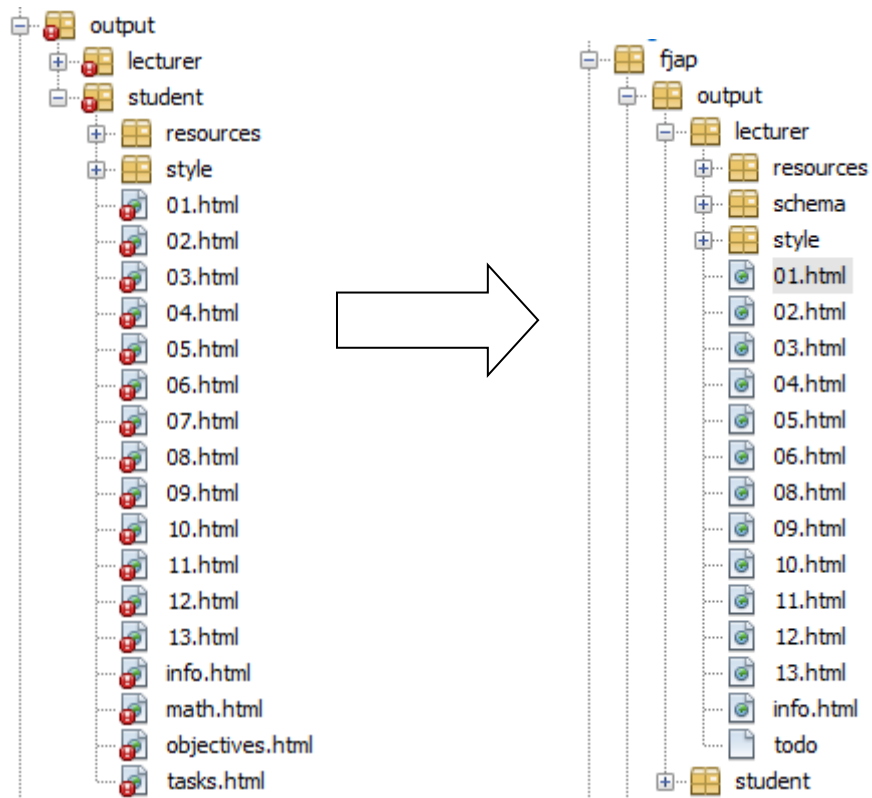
output
lecturer
student
resources
style
01.html
02.html
03.html
04.html
05.html
06.html
07.html
08.html
09.html
10.html
11.html
12.html
13.html
info.html
math.html
objectives.html
tasks.html

fjap
output
lecturer
resources
schema
style
01.html
02.html
03.html
04.html
05.html
06.html
08.html
09.html
10.html
11.html
12.html
13.html
info.html
todo
student